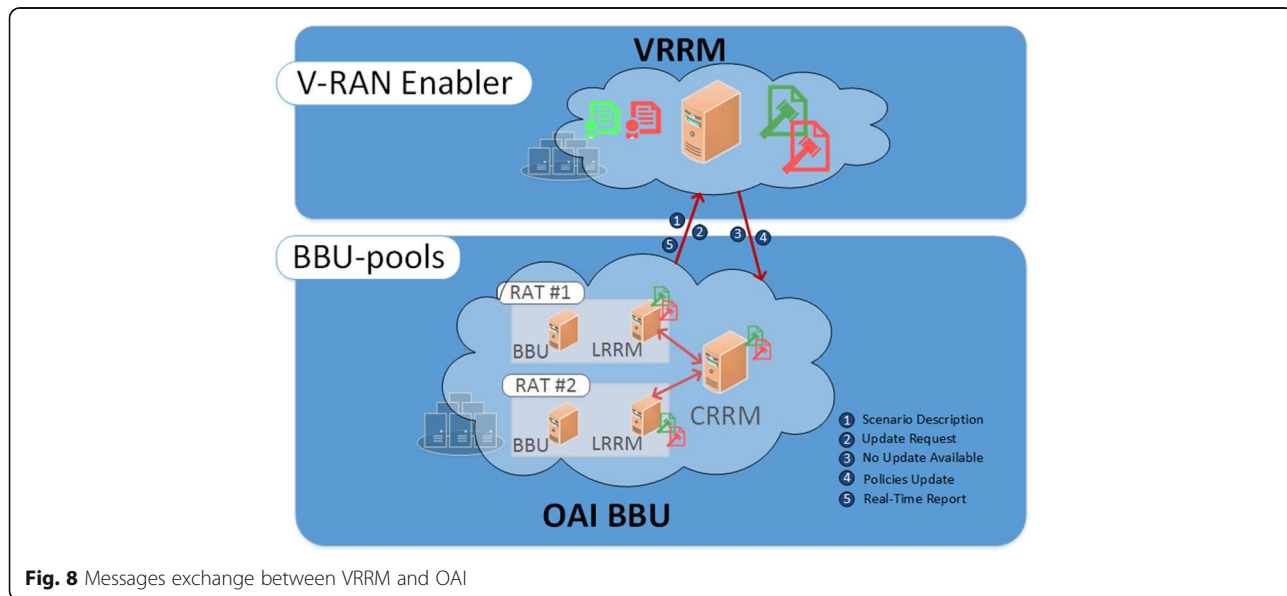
VRRM

V-RAN Enabler

1 2 3 4 5

BBU-pools

RAT #1

BBU LRRM

RAT #2

CRRM

BBU LRRM

1 Scenario Description
2 Update Request
3 No Update Available
4 Policies Update
5 Real-Time Report

OAI BBU

**Fig. 8** Messages exchange between VRRM and OAI